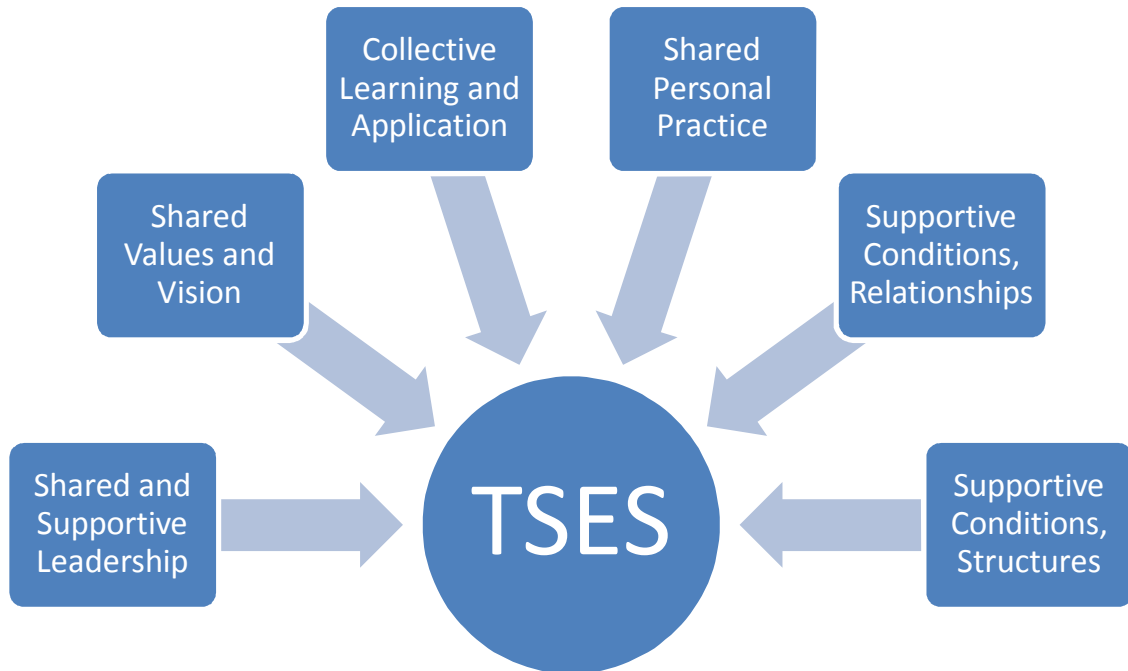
Collective Learning and Application

Shared Personal Practice

Shared Values and Vision

Supportive Conditions, Relationships

Shared and Supportive Leadership

TSES

Supportive Conditions, Structures